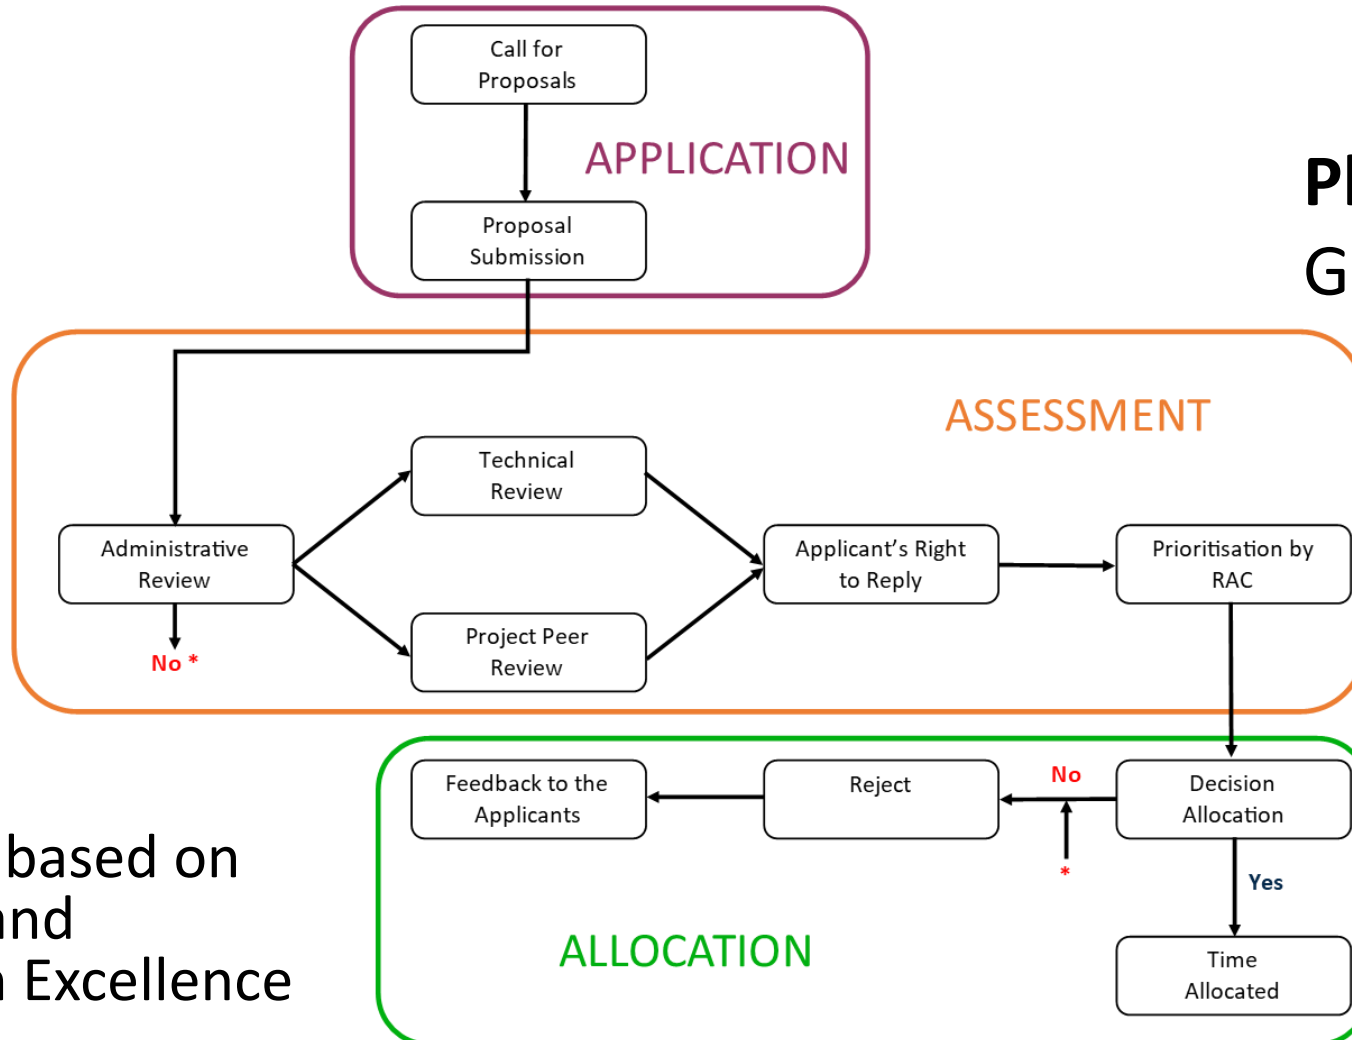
Call for Proposals

APPLICATION

Proposal Submission

Pl
G

ASSESSMENT

Technical Review

Administrative Review

Applicant's Right to Reply

Prioritisation by RAC

No *

Project Peer Review

Feedback to the Applicants

Reject

No

Decision Allocation

*

Yes

based on
nd
Excellence

ALLOCATION

Time Allocated